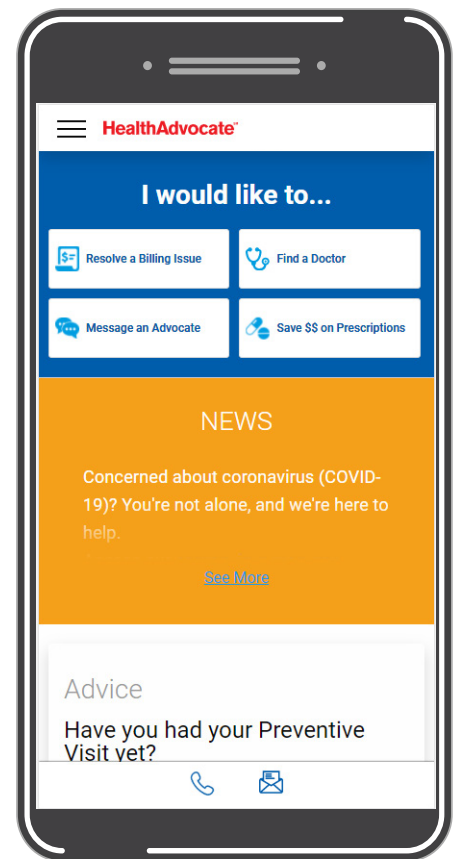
HealthAdvocate™

I would like to...

Resolve a Billing Issue

Find a Doctor

Message an Advocate

Save $$ on Prescriptions

NEWS

Concerned about coronavirus (COVID-19)? You're not alone, and we're here to help.

See More

Advice

Have you had your Preventive Visit yet?